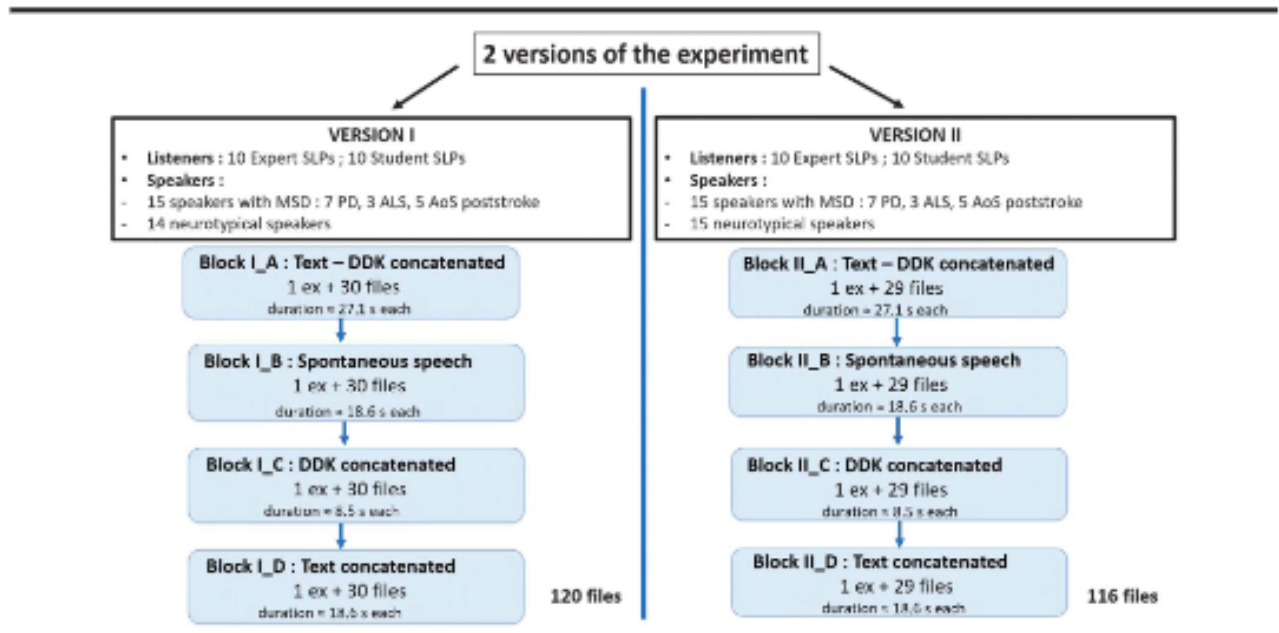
2 versions of the experiment

VERSION I

- Listeners : 10 Expert SLPs ; 10 Student SLPs
- Speakers :
- 15 speakers with MSD : 7 PD, 3 ALS, 5 AoS poststroke
- 14 neurotypical speakers

Block I_A : Text – DDK concatenated
1 ex + 30 files
duration = 27.1 s each

Block I_B : Spontaneous speech
1 ex + 30 files
duration = 18.6 s each

Block I_C : DDK concatenated
1 ex + 30 files
duration = 8.5 s each

Block I_D : Text concatenated
1 ex + 30 files
duration = 18.6 s each

120 files

VERSION II

- Listeners : 10 Expert SLPs ; 10 Student SLPs
- Speakers :
- 15 speakers with MSD : 7 PD, 3 ALS, 5 AoS poststroke
- 15 neurotypical speakers

Block II_A : Text – DDK concatenated
1 ex + 29 files
duration = 27.1 s each

Block II_B : Spontaneous speech
1 ex + 29 files
duration = 18.6 s each

Block II_C : DDK concatenated
1 ex + 29 files
duration = 8.5 s each

Block II_D : Text concatenated
1 ex + 29 files
duration = 18.6 s each

116 files